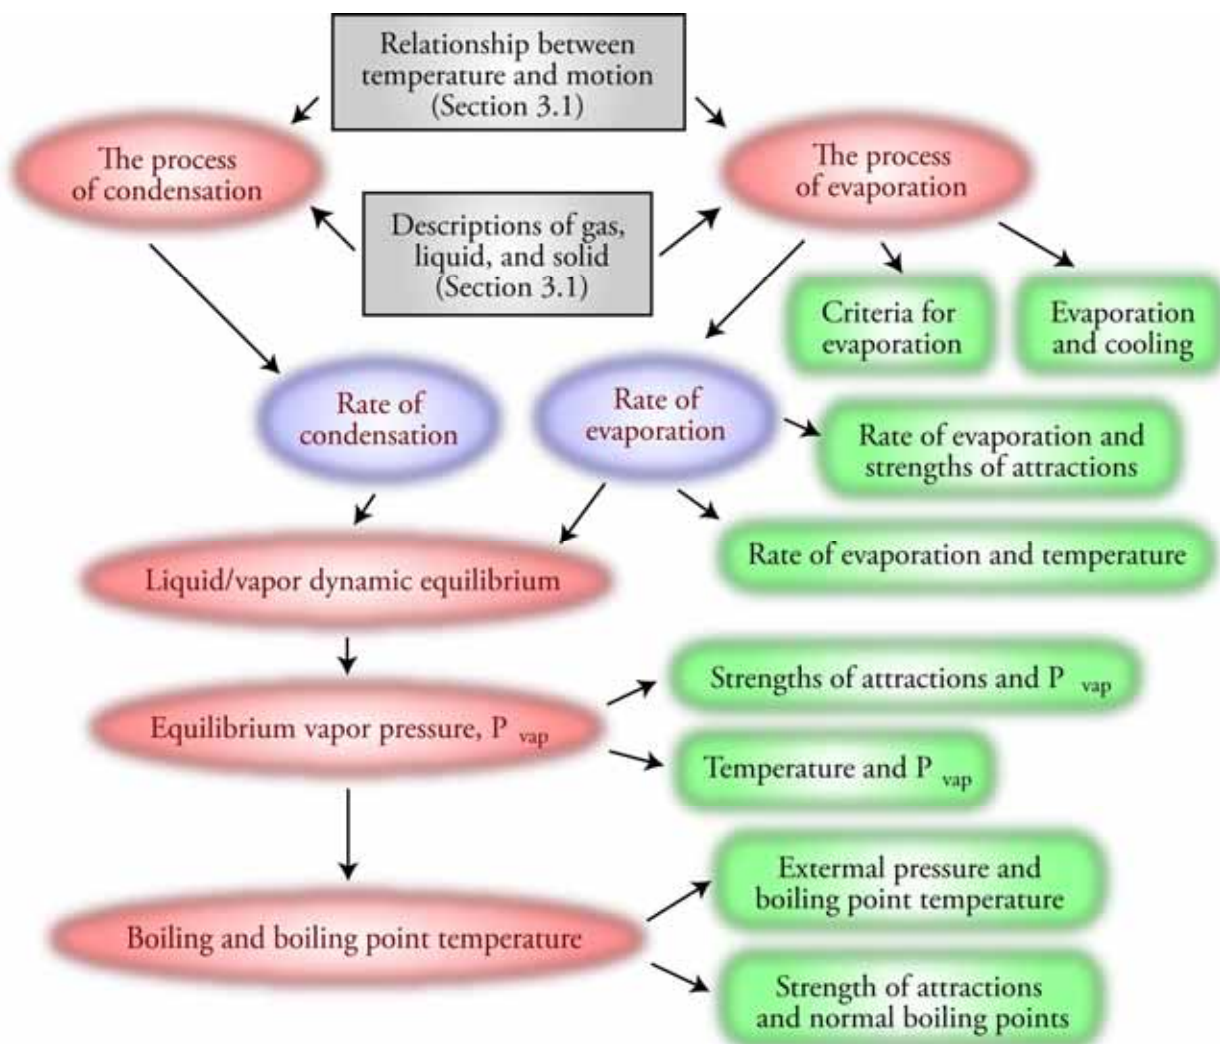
Relationship between temperature and motion (Section 3.1)

The process of condensation

The process of evaporation

Descriptions of gas, liquid, and solid (Section 3.1)

Criteria for evaporation

Evaporation and cooling

Rate of condensation

Rate of evaporation

Rate of evaporation and strengths of attractions

Rate of evaporation and temperature

Liquid/vapor dynamic equilibrium

Equilibrium vapor pressure, $P_{vap}$

Strengths of attractions and $P_{vap}$

Temperature and $P_{vap}$

Boiling and boiling point temperature

Extermal pressure and boiling point temperature

Strength of attractions and normal boiling points